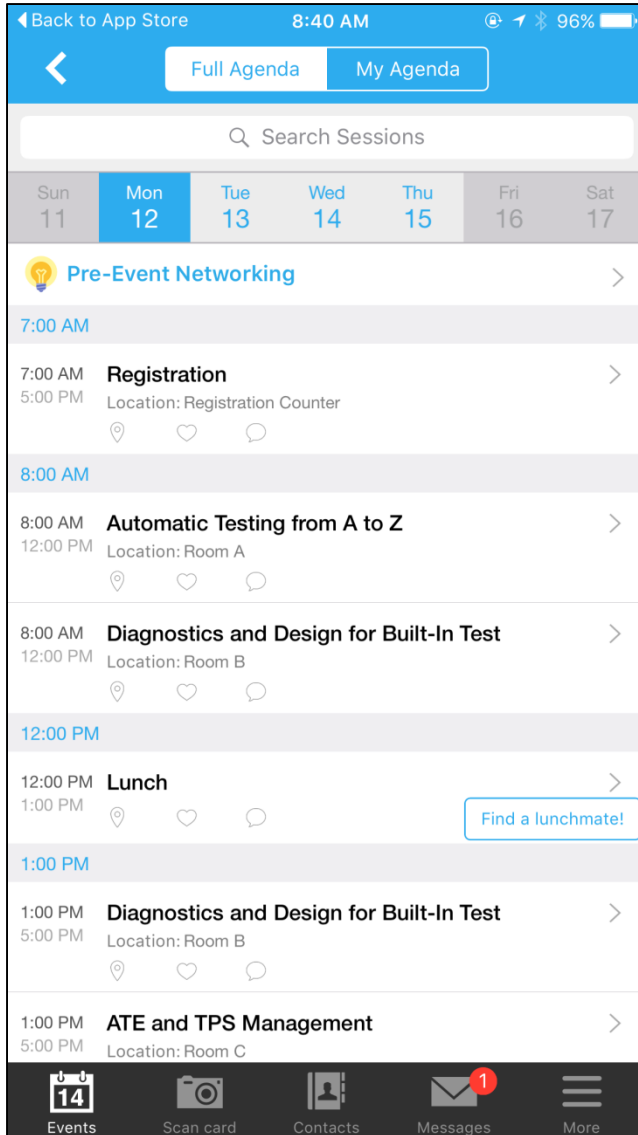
◀ Back to App Store 8:40 AM 96%

Full Agenda | My Agenda

Search Sessions

| Sun | Mon | Tue | Wed | Thu | Fri | Sat |
|---|---|---|---|---|---|---|
| 11 | 12 | 13 | 14 | 15 | 16 | 17 |

Pre-Event Networking

7:00 AM

7:00 AM 5:00 PM Registration
Location: Registration Counter

8:00 AM

8:00 AM 12:00 PM Automatic Testing from A to Z
Location: Room A

8:00 AM 12:00 PM Diagnostics and Design for Built-In Test
Location: Room B

12:00 PM

12:00 PM 1:00 PM Lunch
Find a lunchmate!

1:00 PM

1:00 PM 5:00 PM Diagnostics and Design for Built-In Test
Location: Room B

1:00 PM 5:00 PM ATE and TPS Management
Location: Room C

14 Events | Scan card | Contacts | 1 Messages | More